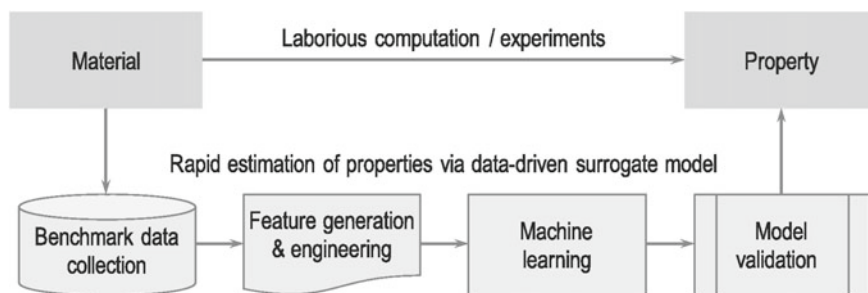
Material

Laborious computation / experiments

Property

Rapid estimation of properties via data-driven surrogate model

Benchmark data collection

Feature generation & engineering

Machine learning

Model validation